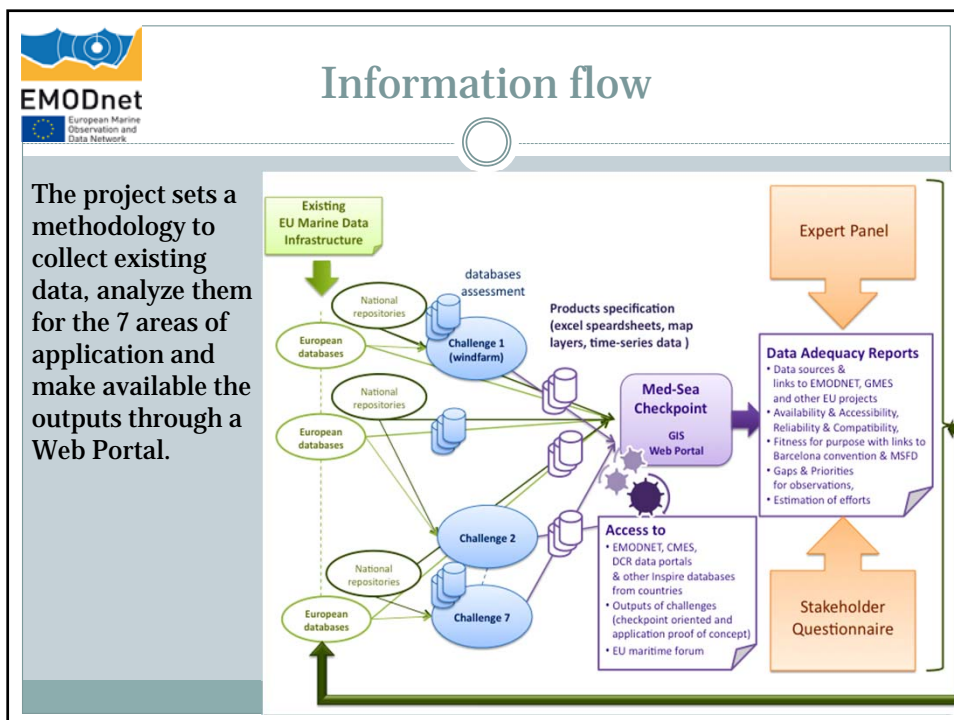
EMODnet
European Marine Observation and Data Network

Information flow

The project sets a methodology to collect existing data, analyze them for the 7 areas of application and make available the outputs through a Web Portal.

Existing EU Marine Data Infrastructure

databases assessment

National repositories

European databases

Challenge 1 (windfarm)

National repositories

European databases

Challenge 2

National repositories

European databases

Challenge 7

Products specification (excel speardsheets, map layers, time-series data )

Med-Sea Checkpoint
GIS Web Portal

Expert Panel

Data Adequacy Reports
• Data sources & links to EMODNET, GMES and other EU projects
• Availability & Accessibility, Reliability & Compatibility,
• Fitness for purpose with links to Barcelona convention & MSFD
• Gaps & Priorities for observations,
• Estimation of efforts

Access to
• EMODNET, CMES, DCR data portals & other Inspire databases from countries
• Outputs of challenges (checkpoint oriented and application proof of concept)
• EU maritime forum

Stakeholder Questionnaire